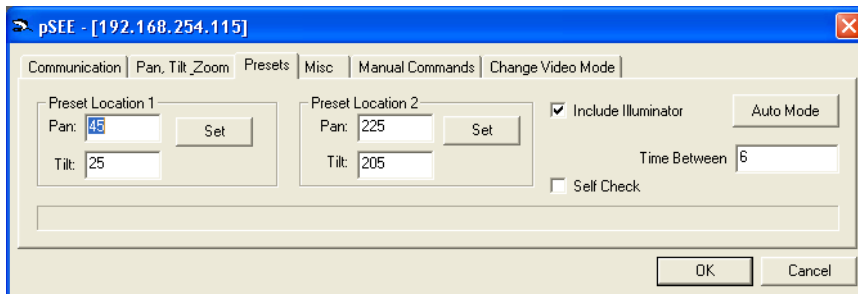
pSEE - [192.168.254.115]

Communication | Pan, Tilt ,Zoom | Presets | Misc | Manual Commands | Change Video Mode

Preset Location 1
Pan: 45
Set
Tilt: 25

Preset Location 2
Pan: 225
Set
Tilt: 205

Include Illuminator
Auto Mode
Time Between 6
Self Check

OK
Cancel